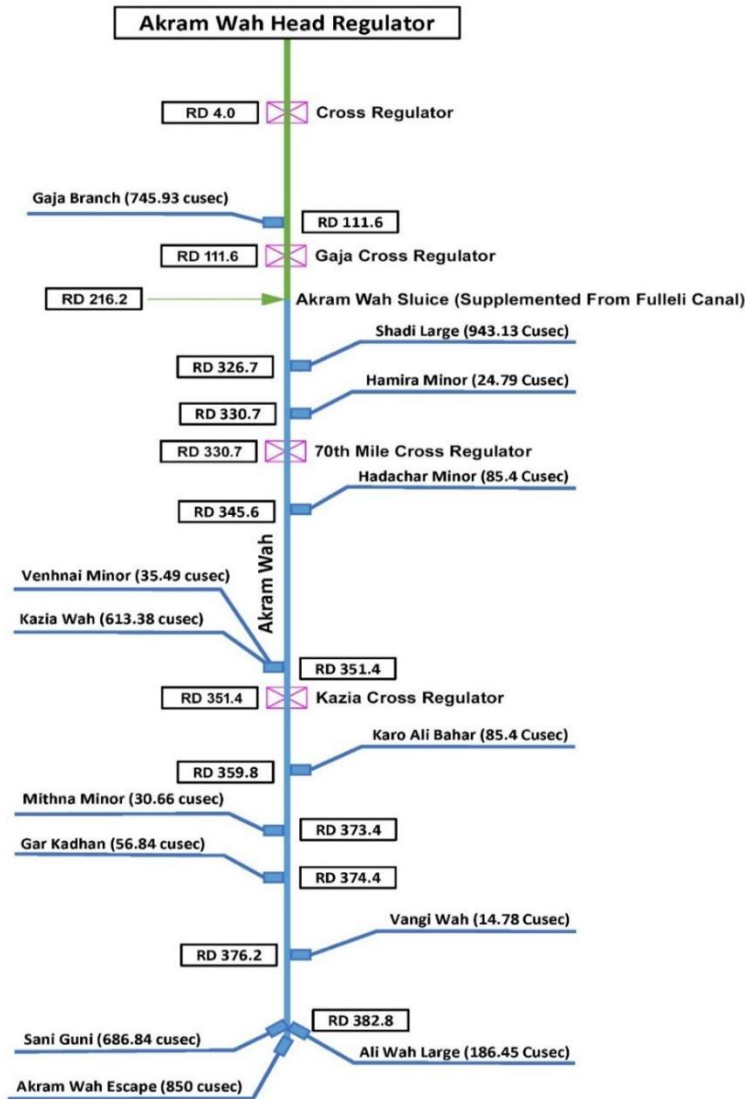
Akram Wah Head Regulator

RD 4.0 Cross Regulator

Gaja Branch (745.93 cusec)
RD 111.6

RD 111.6 Gaja Cross Regulator

RD 216.2 Akram Wah Sluice (Supplemented From Fulleli Canal)

Shadi Large (943.13 Cusec)
RD 326.7

Hamira Minor (24.79 Cusec)
RD 330.7

RD 330.7 70th Mile Cross Regulator

Hadachar Minor (85.4 Cusec)
RD 345.6

Akram Wah

Venhnai Minor (35.49 cusec)
Kazia Wah (613.38 cusec)
RD 351.4

RD 351.4 Kazia Cross Regulator

Karo Ali Bahar (85.4 Cusec)
RD 359.8

Mithna Minor (30.66 cusec)
RD 373.4

Gar Kadhan (56.84 cusec)
RD 374.4

Vangi Wah (14.78 Cusec)
RD 376.2

RD 382.8
Sani Guni (686.84 cusec)
Ali Wah Large (186.45 Cusec)
Akram Wah Escape (850 cusec)